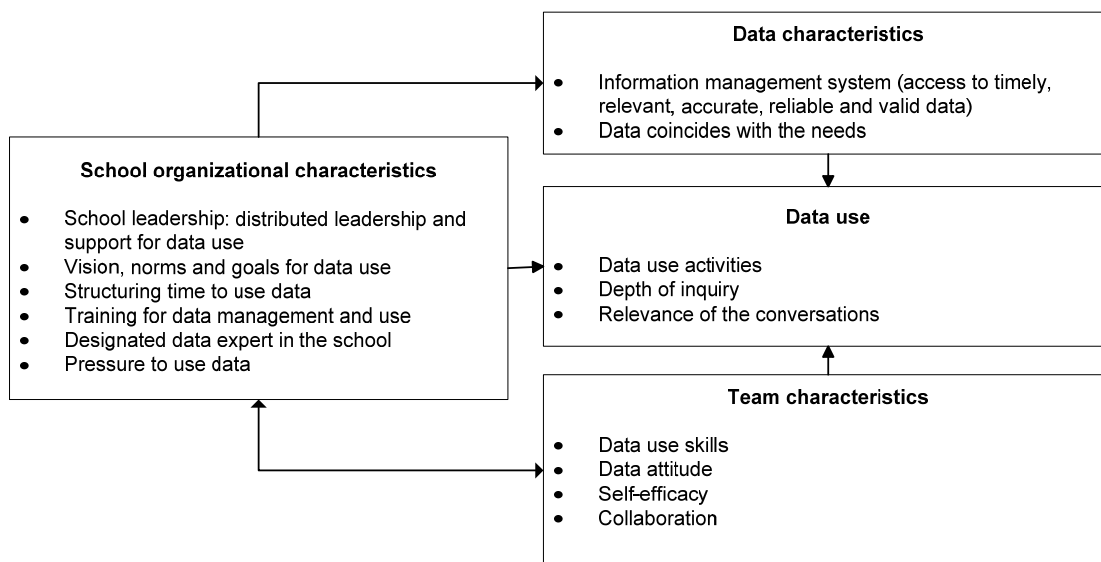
Data characteristics

- Information management system (access to timely, relevant, accurate, reliable and valid data)
- Data coincides with the needs

School organizational characteristics

- School leadership: distributed leadership and support for data use
- Vision, norms and goals for data use
- Structuring time to use data
- Training for data management and use
- Designated data expert in the school
- Pressure to use data

Data use

- Data use activities
- Depth of inquiry
- Relevance of the conversations

Team characteristics

- Data use skills
- Data attitude
- Self-efficacy
- Collaboration